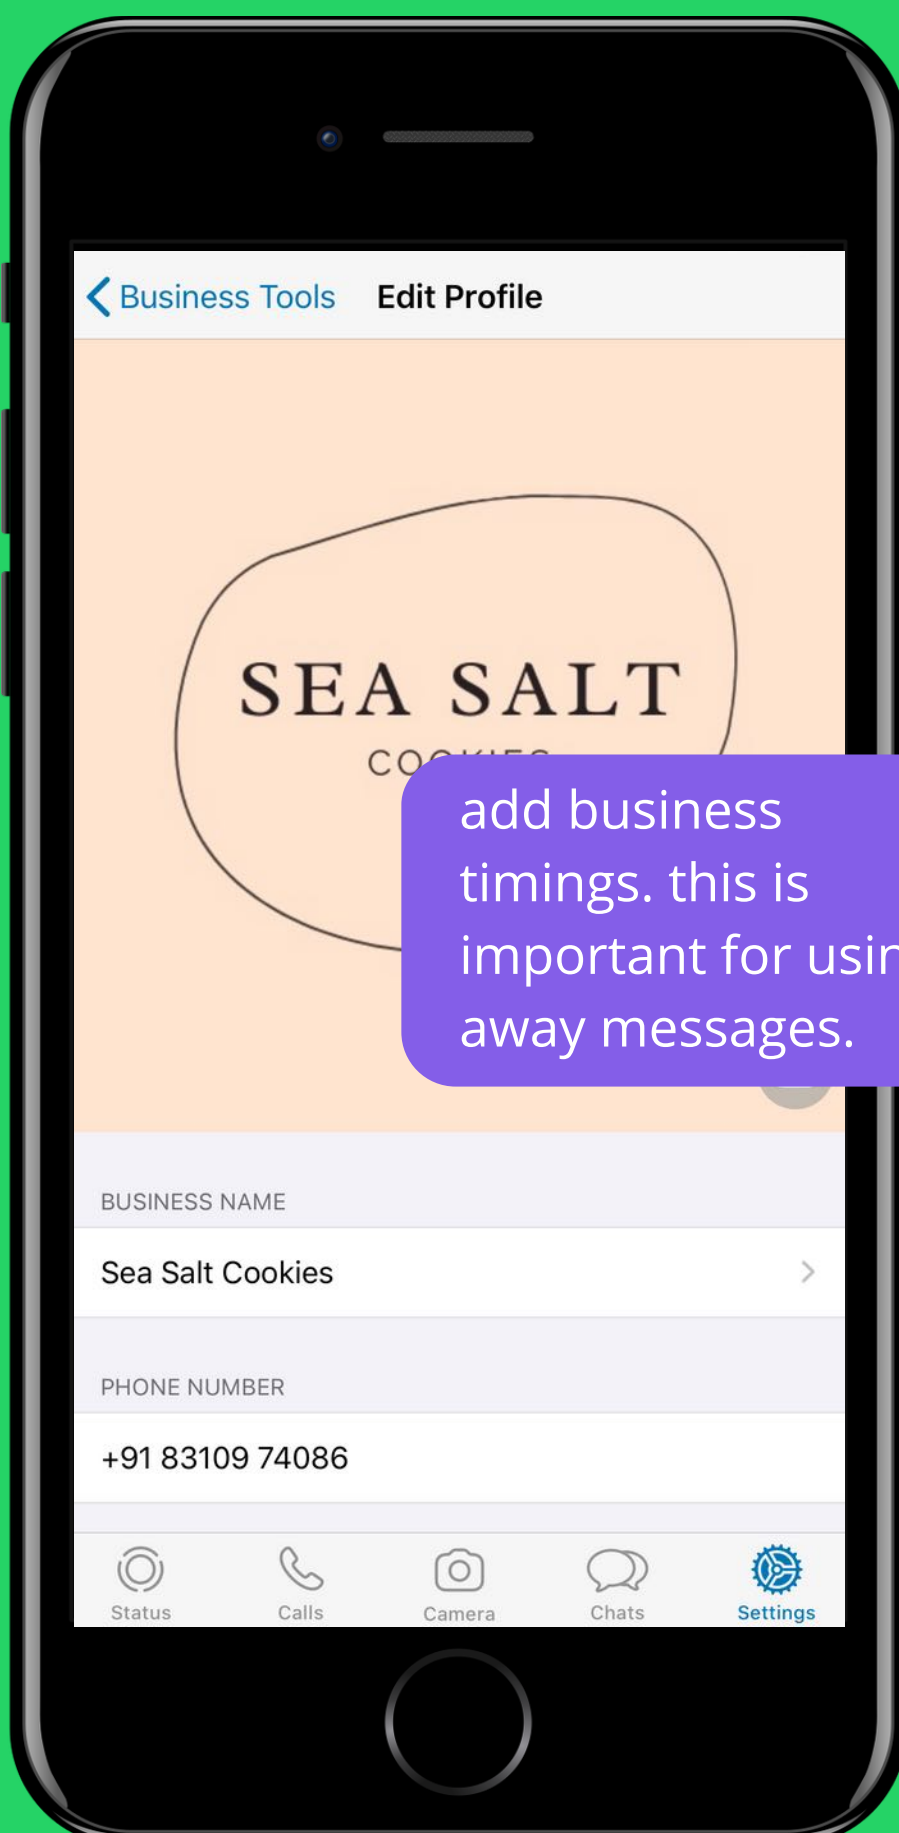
Business Tools Edit Profile

SEA SALT
CO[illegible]

add business timings. this is important for usi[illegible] away messages.

BUSINESS NAME

Sea Salt Cookies

PHONE NUMBER

+91 83109 74086

Status Calls Camera Chats Settings